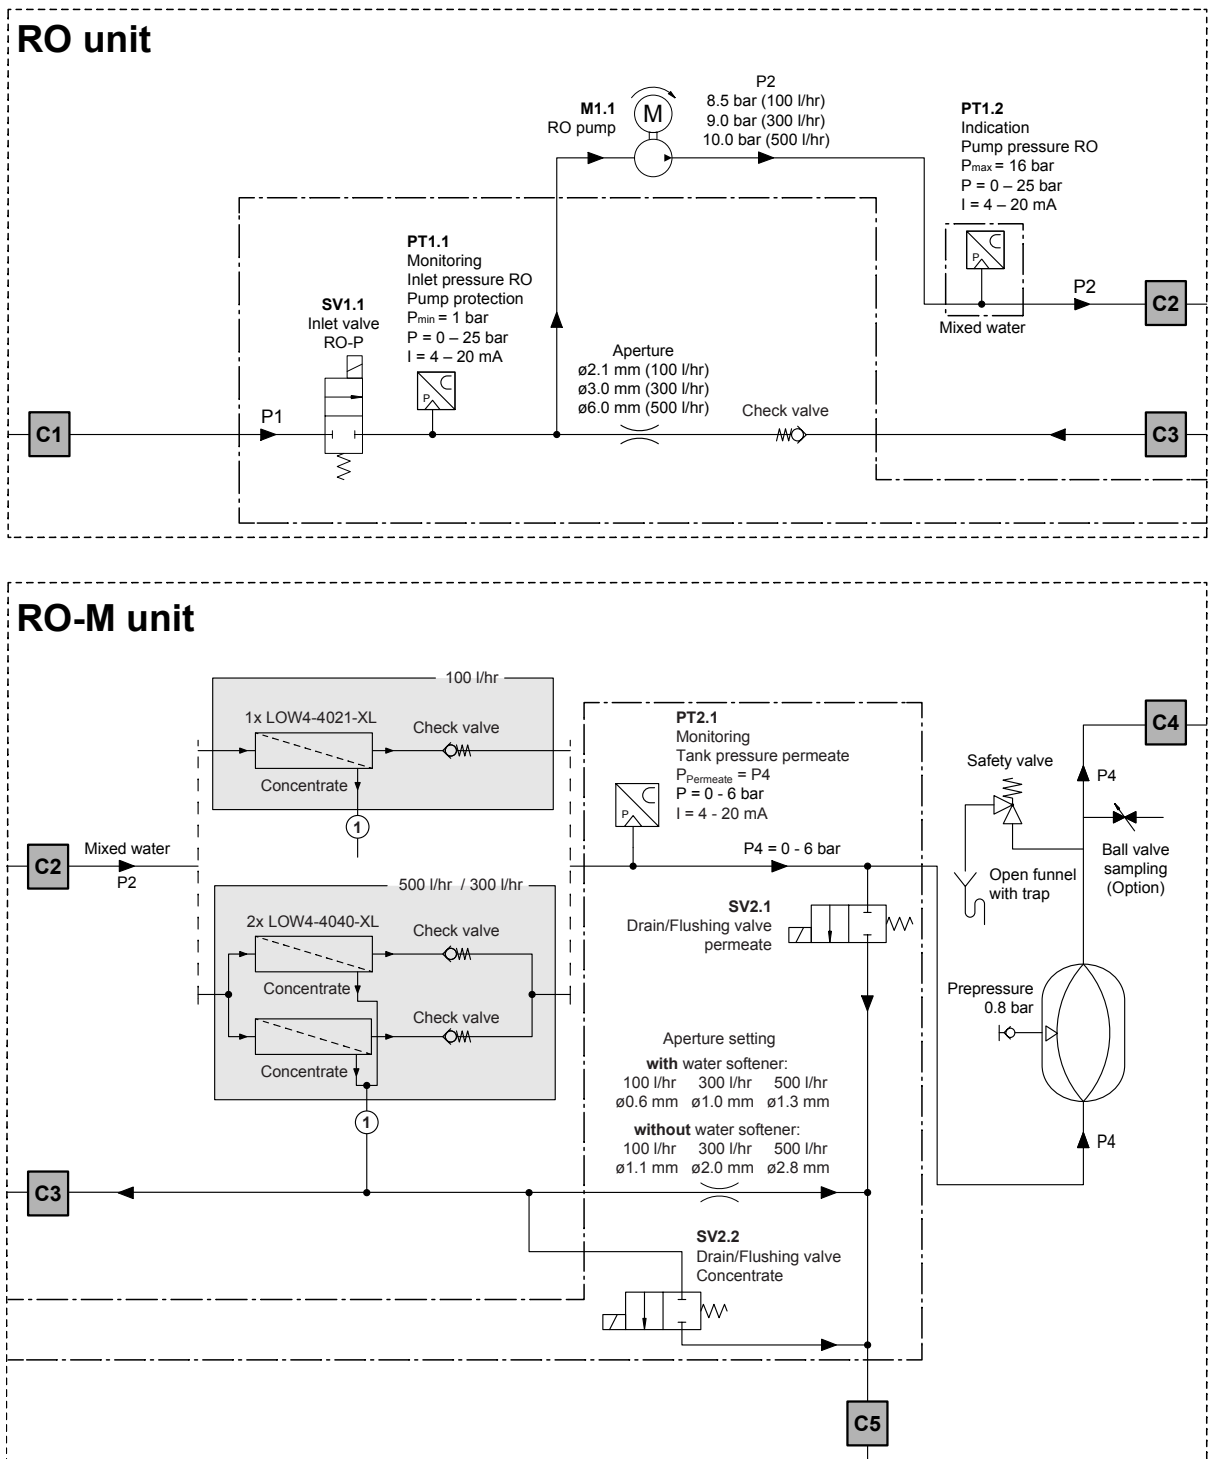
RO unit

M1.1
RO pump

M

P2
8.5 bar (100 l/hr)
9.0 bar (300 l/hr)
10.0 bar (500 l/hr)

PT1.2
Indication
Pump pressure RO
$P_{max}$ = 16 bar
P = 0 – 25 bar
I = 4 – 20 mA

PT1.1
Monitoring
Inlet pressure RO
Pump protection
$P_{min}$ = 1 bar
P = 0 – 25 bar
I = 4 – 20 mA

SV1.1
Inlet valve
RO-P

P2

C2

Mixed water

Aperture
ø2.1 mm (100 l/hr)
ø3.0 mm (300 l/hr)
ø6.0 mm (500 l/hr)

Check valve

C1

P1

C3

RO-M unit

100 l/hr

1x LOW4-4021-XL

Check valve

Concentrate

1

PT2.1
Monitoring
Tank pressure permeate
$P_{Permeate}$ = P4
P = 0 - 6 bar
I = 4 - 20 mA

C4

Safety valve

P4

Ball valve sampling (Option)

C2

Mixed water
P2

P4 = 0 - 6 bar

Open funnel with trap

500 l/hr / 300 l/hr

2x LOW4-4040-XL

Check valve

SV2.1
Drain/Flushing valve permeate

Concentrate

Check valve

Prepressure
0.8 bar

Aperture setting
with water softener:
100 l/hr 300 l/hr 500 l/hr
ø0.6 mm ø1.0 mm ø1.3 mm

Concentrate

1

without water softener:
100 l/hr 300 l/hr 500 l/hr
ø1.1 mm ø2.0 mm ø2.8 mm

P4

C3

SV2.2
Drain/Flushing valve
Concentrate

C5